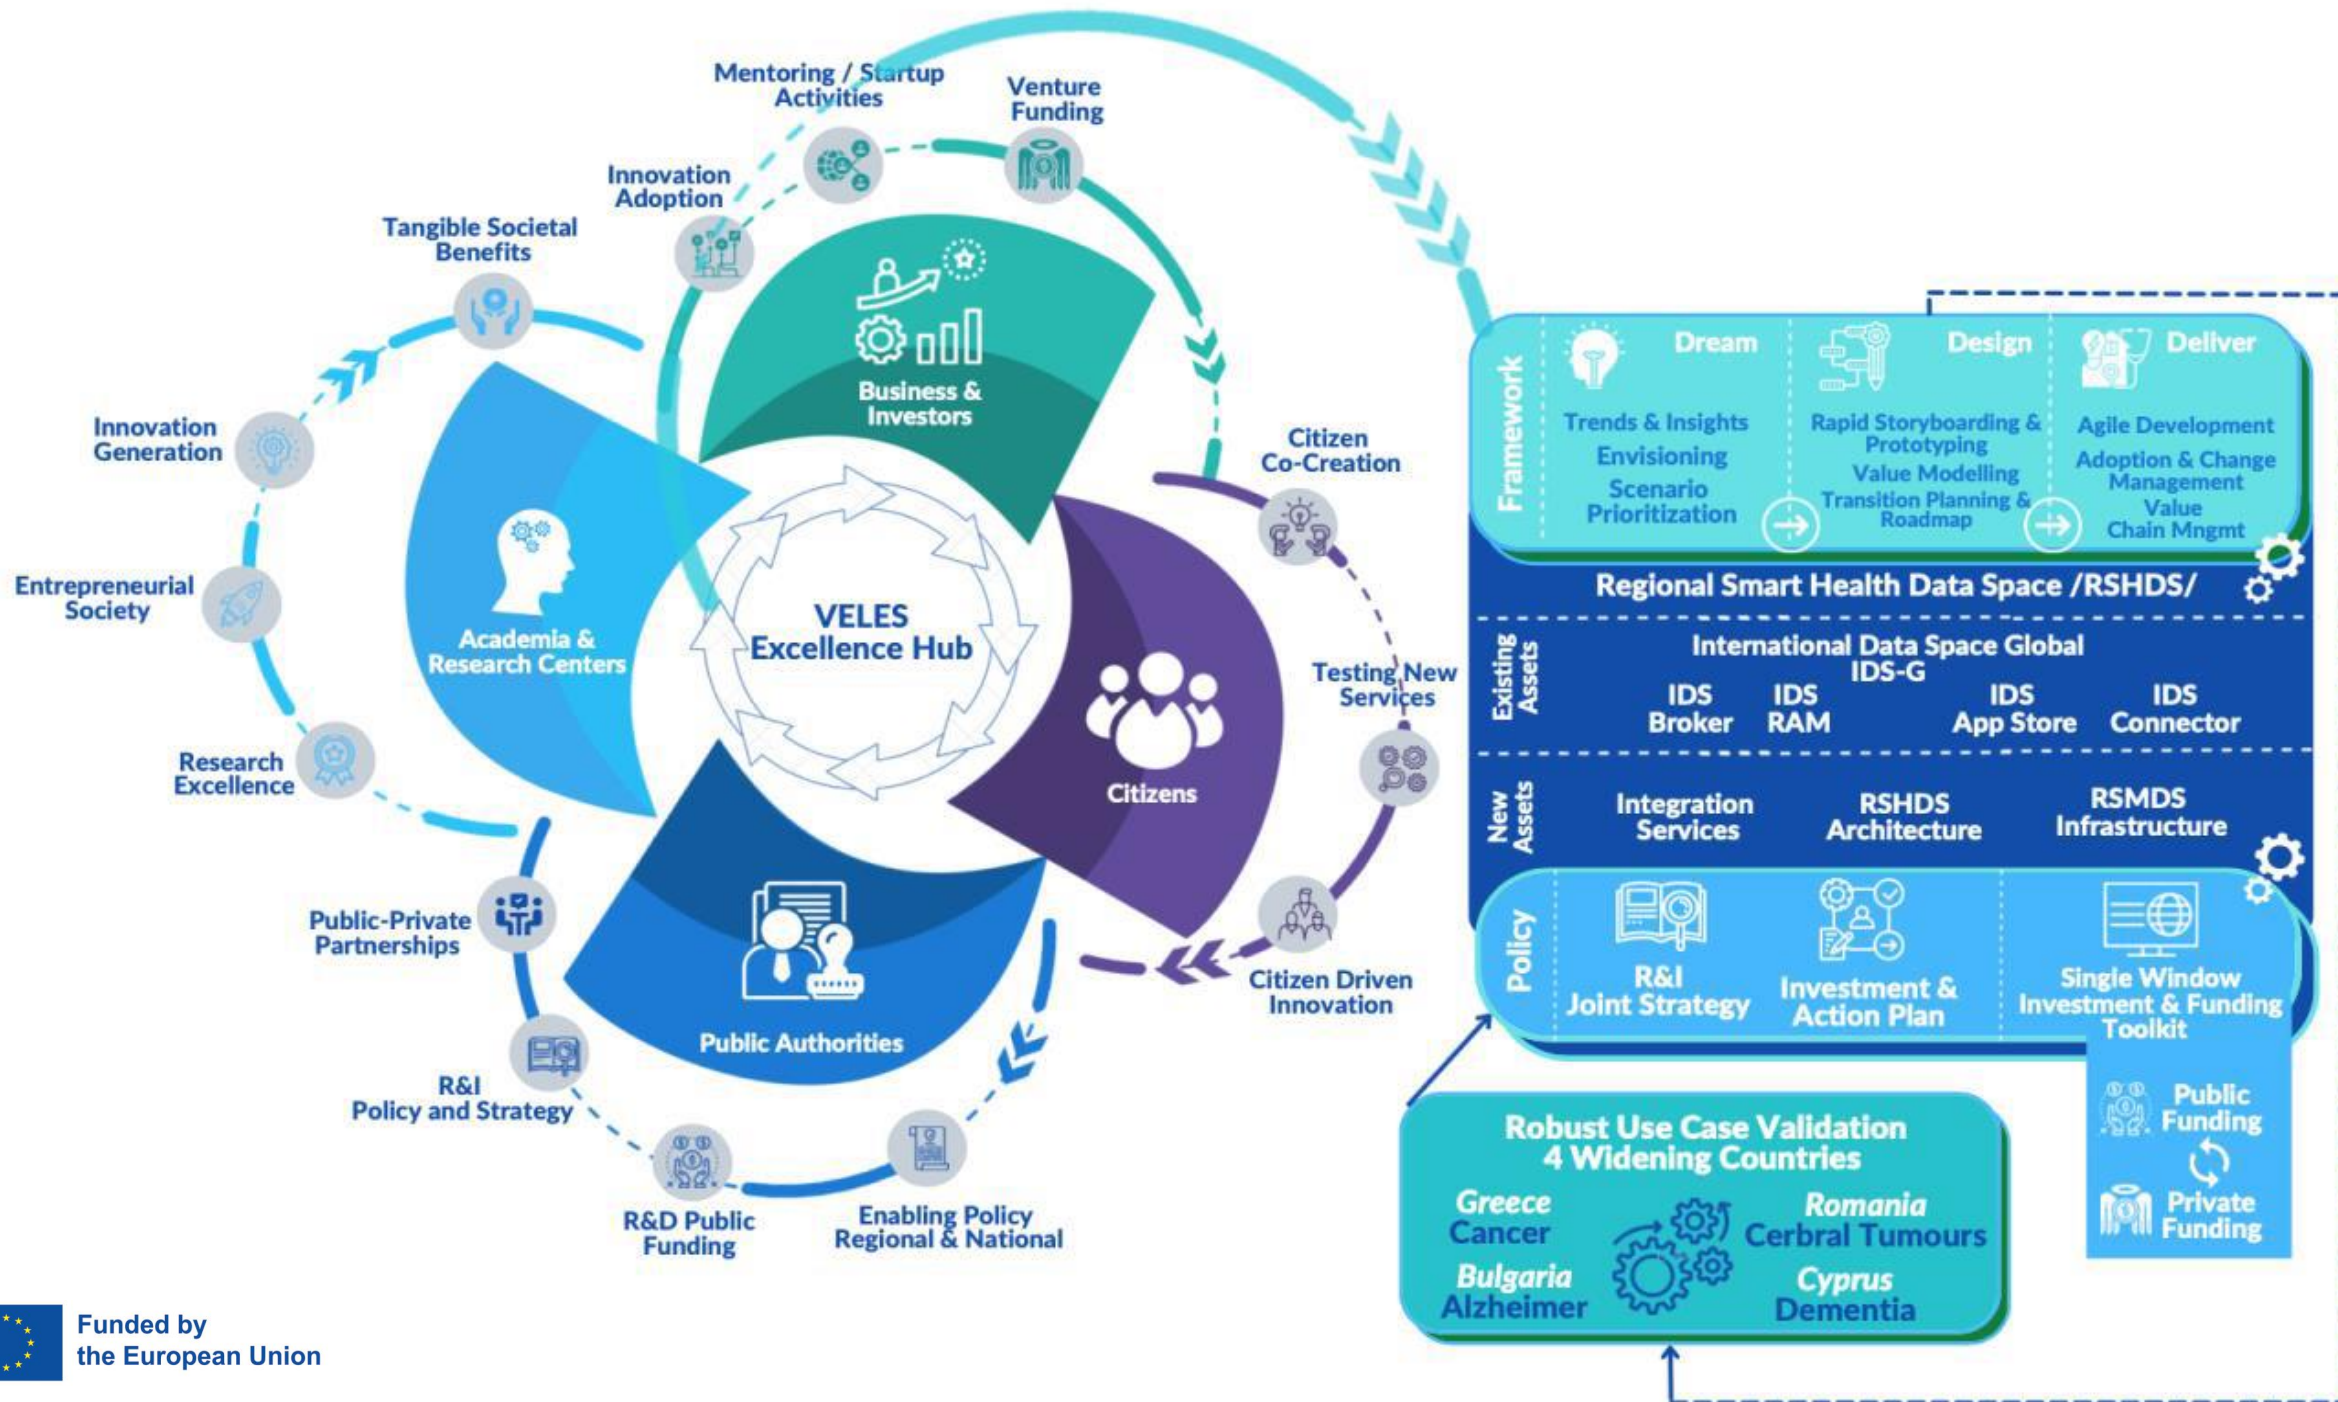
Mentoring / Startup Activities

Venture Funding

Innovation Adoption

Tangible Societal Benefits

Innovation Generation

Entrepreneurial Society

Research Excellence

Public-Private Partnerships

R&I Policy and Strategy

R&D Public Funding

Enabling Policy Regional & National

Citizen Driven Innovation

Testing New Services

Citizen Co-Creation

Business & Investors

Academia & Research Centers

VELES Excellence Hub

Citizens

Public Authorities

Framework

Dream

Trends & Insights
Envisioning
Scenario Prioritization

Design

Rapid Storyboarding & Prototyping
Value Modelling
Transition Planning & Roadmap

Deliver

Agile Development
Adoption & Change Management
Value Chain Mngmt

Regional Smart Health Data Space /RSHDS/

Existing Assets

International Data Space Global IDS-G

IDS Broker
IDS RAM
IDS App Store
IDS Connector

New Assets

Integration Services
RSHDS Architecture
RSMDS Infrastructure

Policy

R&I Joint Strategy
Investment & Action Plan
Single Window Investment & Funding Toolkit

Public Funding
Private Funding

Robust Use Case Validation
4 Widening Countries

Greece Cancer
Romania Cerbral Tumours
Bulgaria Alzheimer
Cyprus Dementia

Funded by the European Union